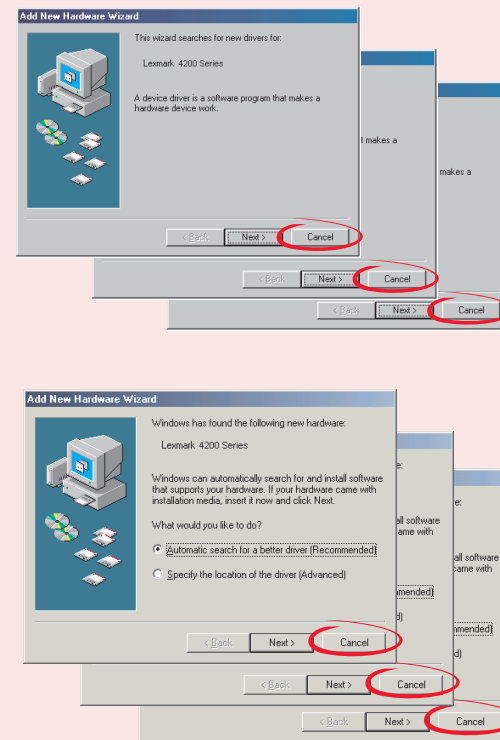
Add New Hardware Wizard

This wizard searches for new drivers for:

Lexmark 4200 Series

A device driver is a software program that makes a hardware device work.

< Back
Next >
Cancel

t makes a

< Back
Next >
Cancel

makes a

< Back
Next >
Cancel

Add New Hardware Wizard

Windows has found the following new hardware:

Lexmark 4200 Series

Windows can automatically search for and install software that supports your hardware. If your hardware came with installation media, insert it now and click Next.

What would you like to do?

Automatic search for a better driver (Recommended)

Specify the location of the driver (Advanced)

< Back
Next >
Cancel

e:

all software
came with

mmended)

d)

< Back
Next >
Cancel

e:

all software
came with

mmended)

d)

< Back
Next >
Cancel